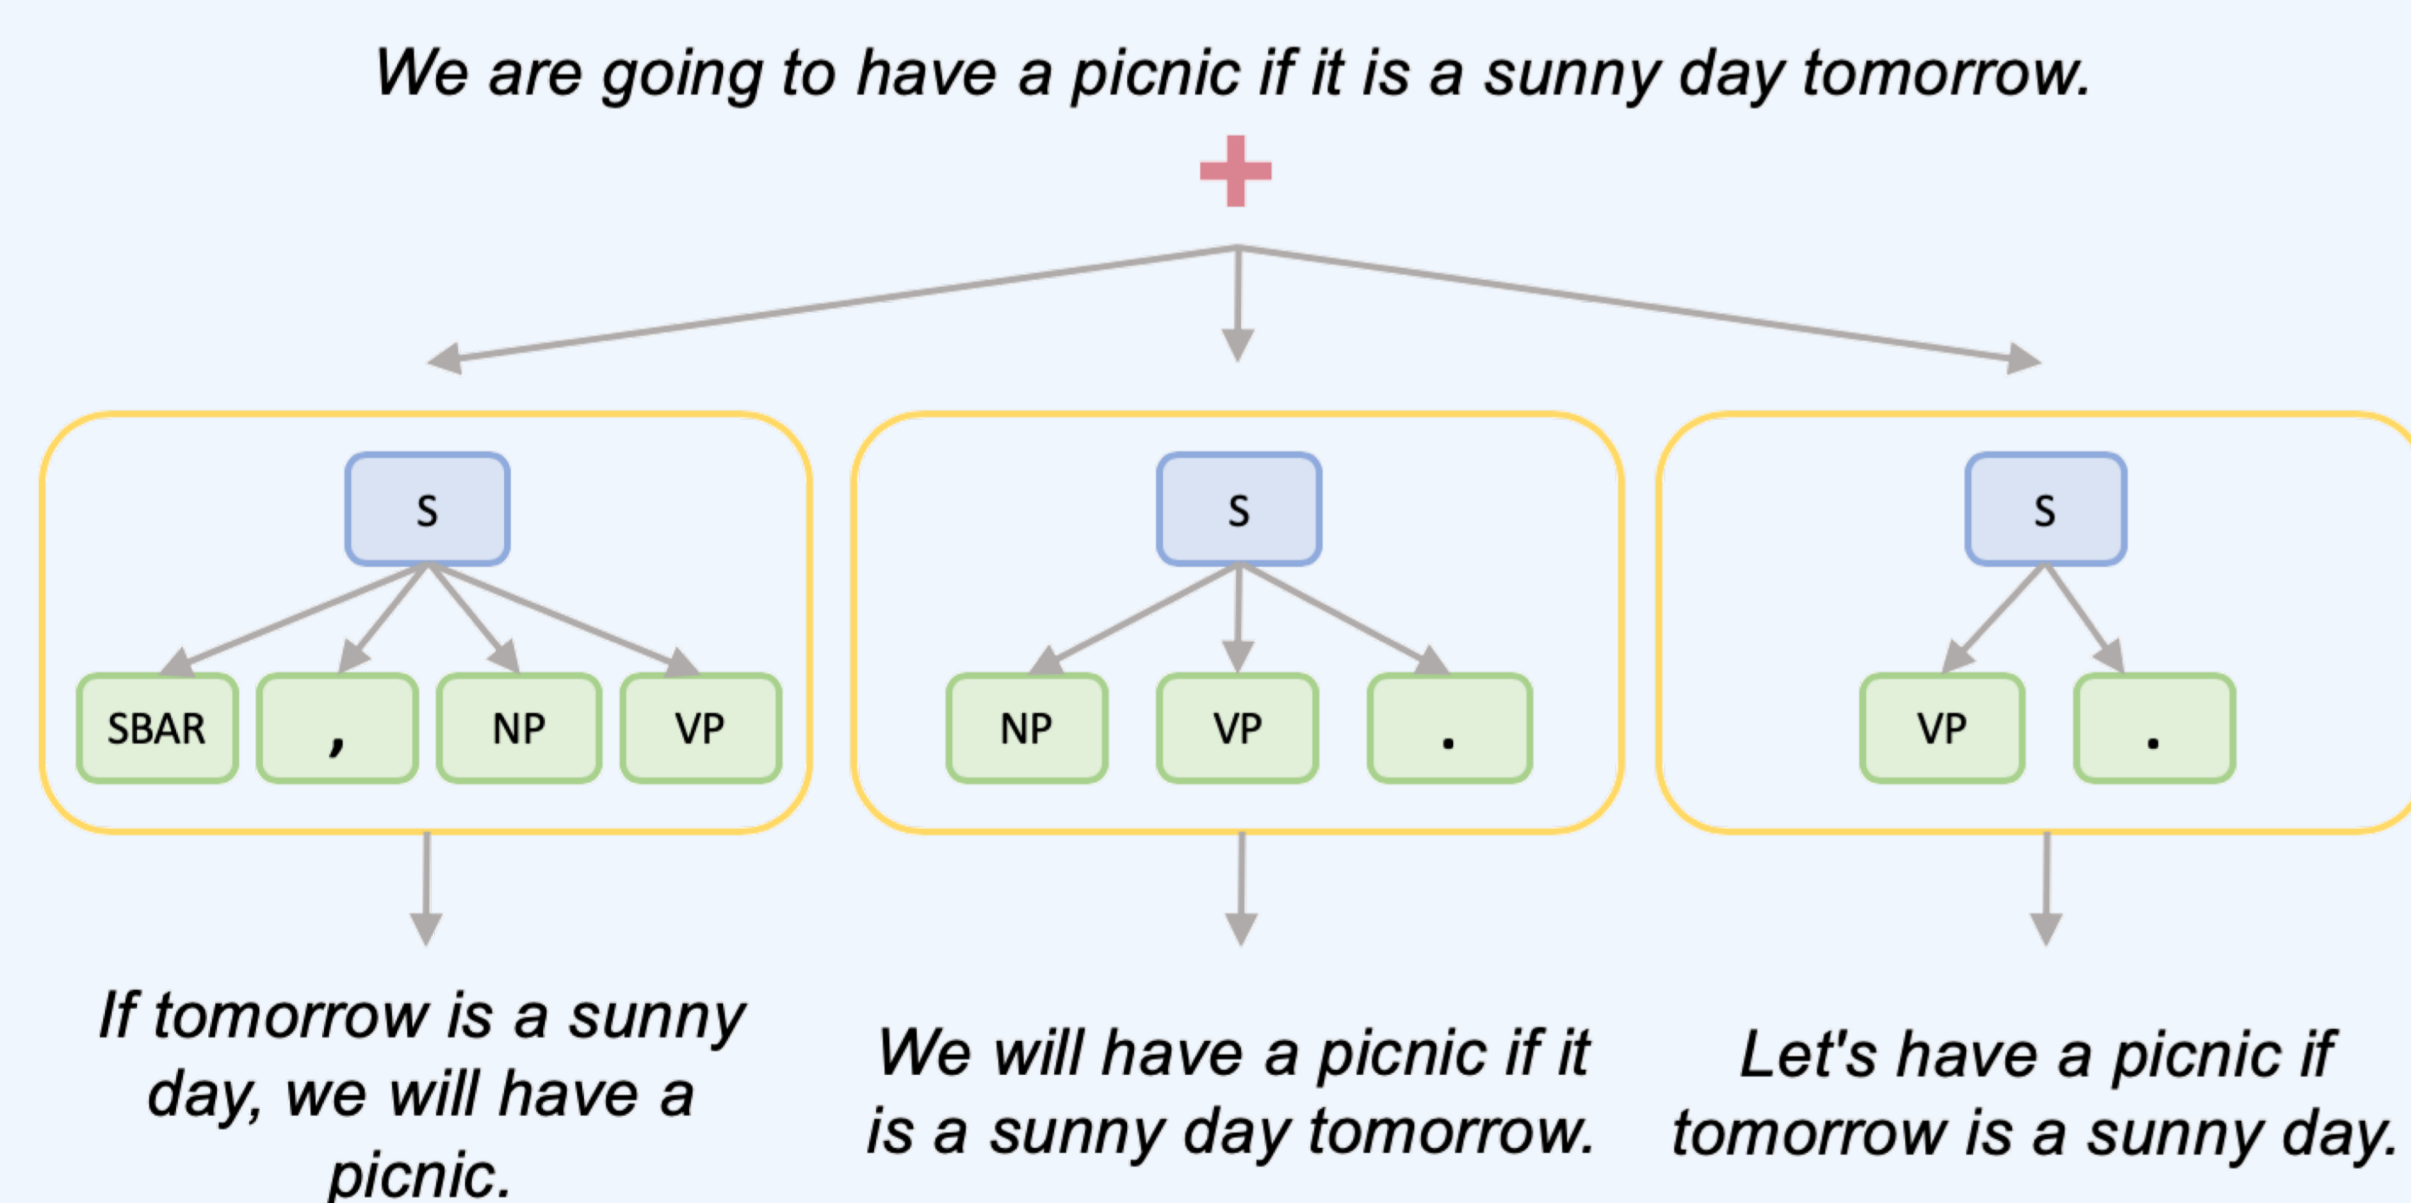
We are going to have a picnic if it is a sunny day tomorrow.

S

SBAR

,

NP

VP

S

NP

VP

.

S

VP

.

If tomorrow is a sunny day, we will have a picnic.

We will have a picnic if it is a sunny day tomorrow.

Let's have a picnic if tomorrow is a sunny day.